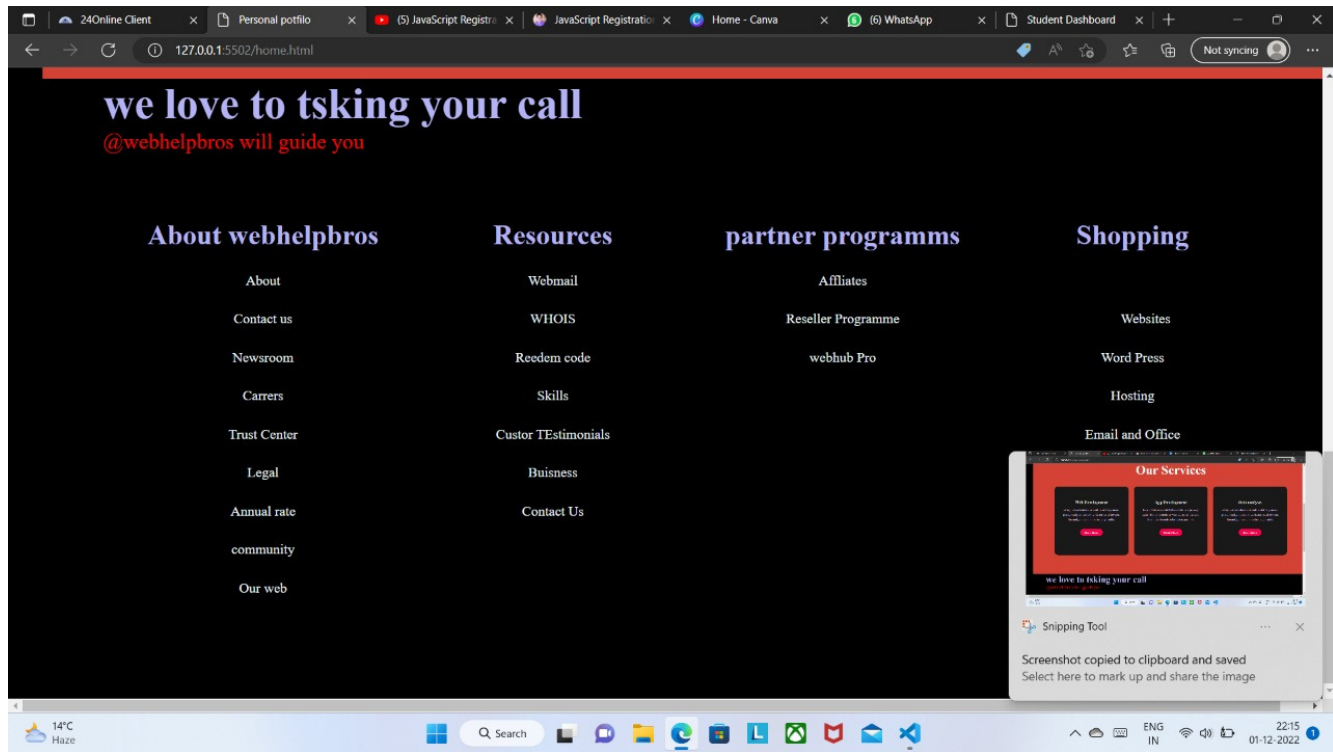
24Online Client | Personal potfilo | (5) JavaScript Registra | JavaScript Registration | Home - Canva | (6) WhatsApp | Student Dashboard

127.0.0.1:5502/home.html

Not syncing

we love to tsking your call
@webhelpbros will guide you

About webhelpbros
About
Contact us
Newsroom
Carrers
Trust Center
Legal
Annual rate
community
Our web

Resources
Webmail
WHOIS
Reedem code
Skills
Custor TEstimonials
Buisness
Contact Us

partner programms
Affliates
Reseller Programme
webhub Pro

Shopping
Websites
Word Press
Hosting
Email and Office

Our Services
we love to tsking your call

Snipping Tool
Screenshot copied to clipboard and saved
Select here to mark up and share the image

14°C
Haze
Search
ENG
IN
22:15
01-12-2022